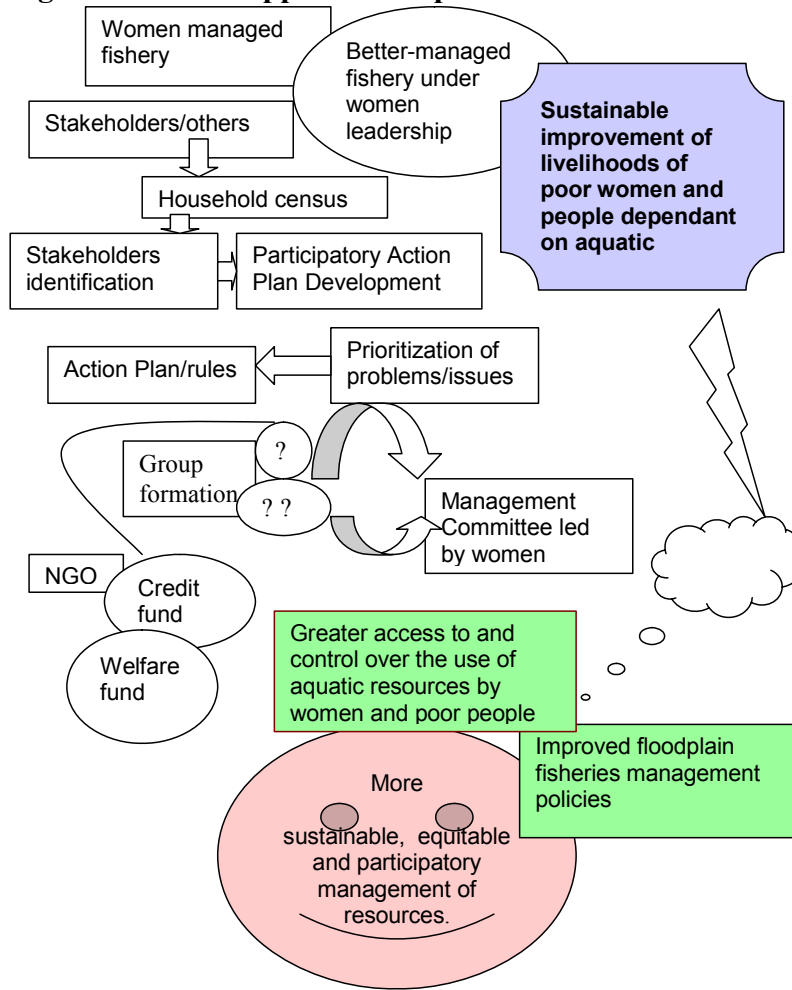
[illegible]

Women managed fishery

Better-managed fishery under women leadership

Sustainable improvement of livelihoods of poor women and people dependant on aquatic

Stakeholders/others

Household census

Stakeholders identification

Participatory Action Plan Development

Action Plan/rules

Prioritization of problems/issues

Group formation

?

? ?

Management Committee led by women

NGO

Credit fund

Welfare fund

Greater access to and control over the use of aquatic resources by women and poor people

Improved floodplain fisheries management policies

More sustainable, equitable and participatory management of resources.